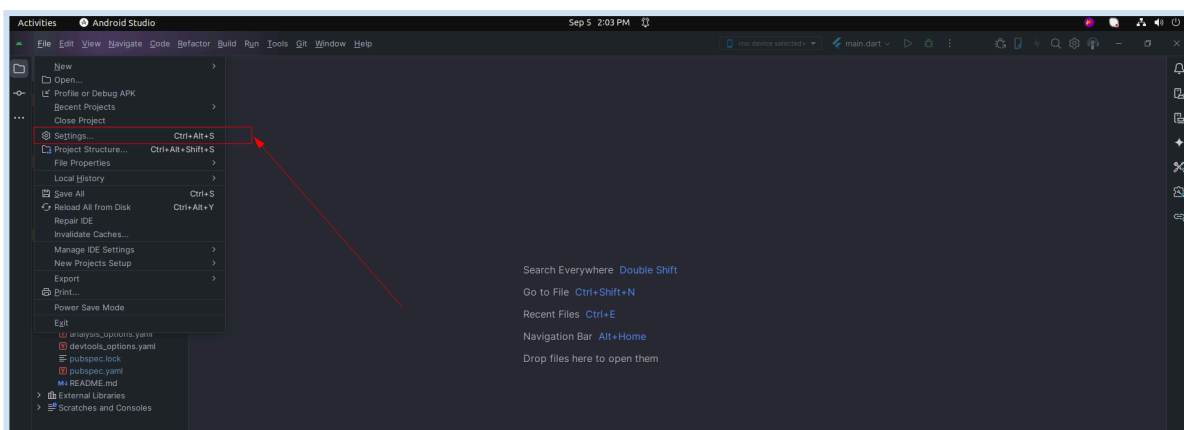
Activities Android Studio

Sep 5 2:03 PM

File Edit View Navigate Code Refactor Build Run Tools Git Window Help

<no device selected> main.dart

New
Open...
Profile or Debug APK
Recent Projects
Close Project
Settings... Ctrl+Alt+S
Project Structure... Ctrl+Alt+Shift+S
File Properties
Local History
Save All Ctrl+S
Reload All from Disk Ctrl+Alt+Y
Repair IDE
Invalidate Caches...
Manage IDE Settings
New Projects Setup
Export
Print...
Power Save Mode
Exit

analysis_options.yaml
devtools_options.yaml
pubspec.lock
pubspec.yaml
README.md
External Libraries
Scratches and Consoles

Search Everywhere Double Shift
Go to File Ctrl+Shift+N
Recent Files Ctrl+E
Navigation Bar Alt+Home
Drop files here to open them